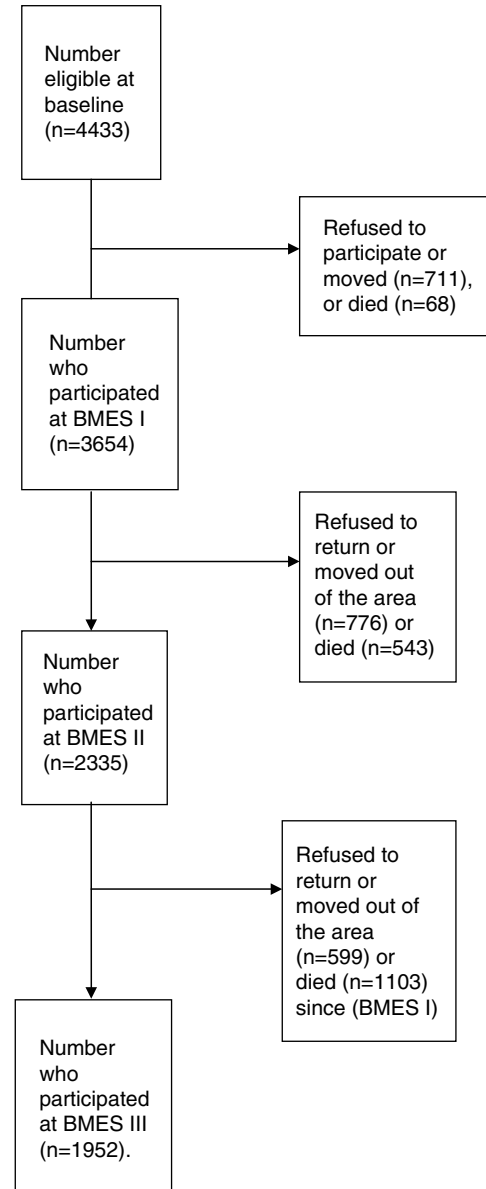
Number eligible at baseline (n=4433)

Refused to participate or moved (n=711), or died (n=68)

Number who participated at BMES I (n=3654)

Refused to return or moved out of the area (n=776) or died (n=543)

Number who participated at BMES II (n=2335)

Refused to return or moved out of the area (n=599) or died (n=1103) since (BMES I)

Number who participated at BMES III (n=1952).